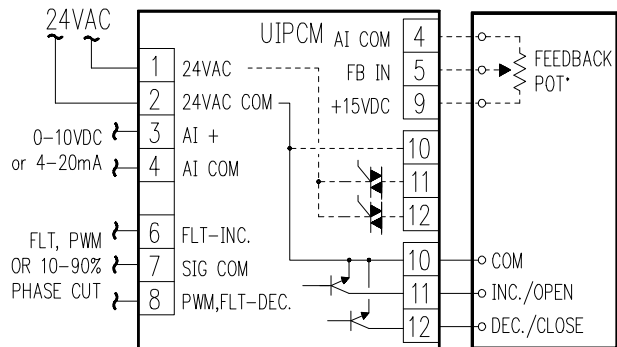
24VAC
~ ~

UIPCM

1 24VAC
2 24VAC COM
0–10VDC 3 AI +
or 4–20mA 4 AI COM

FLT, PWM 6 FLT-INC.
OR 10–90% 7 SIG COM
PHASE CUT 8 PWM,FLT-DEC.

AI COM 4
FB IN 5
+15VDC 9

10
11
12

10
11
12

FEEDBACK POT*

COM
INC./OPEN
DEC./CLOSE